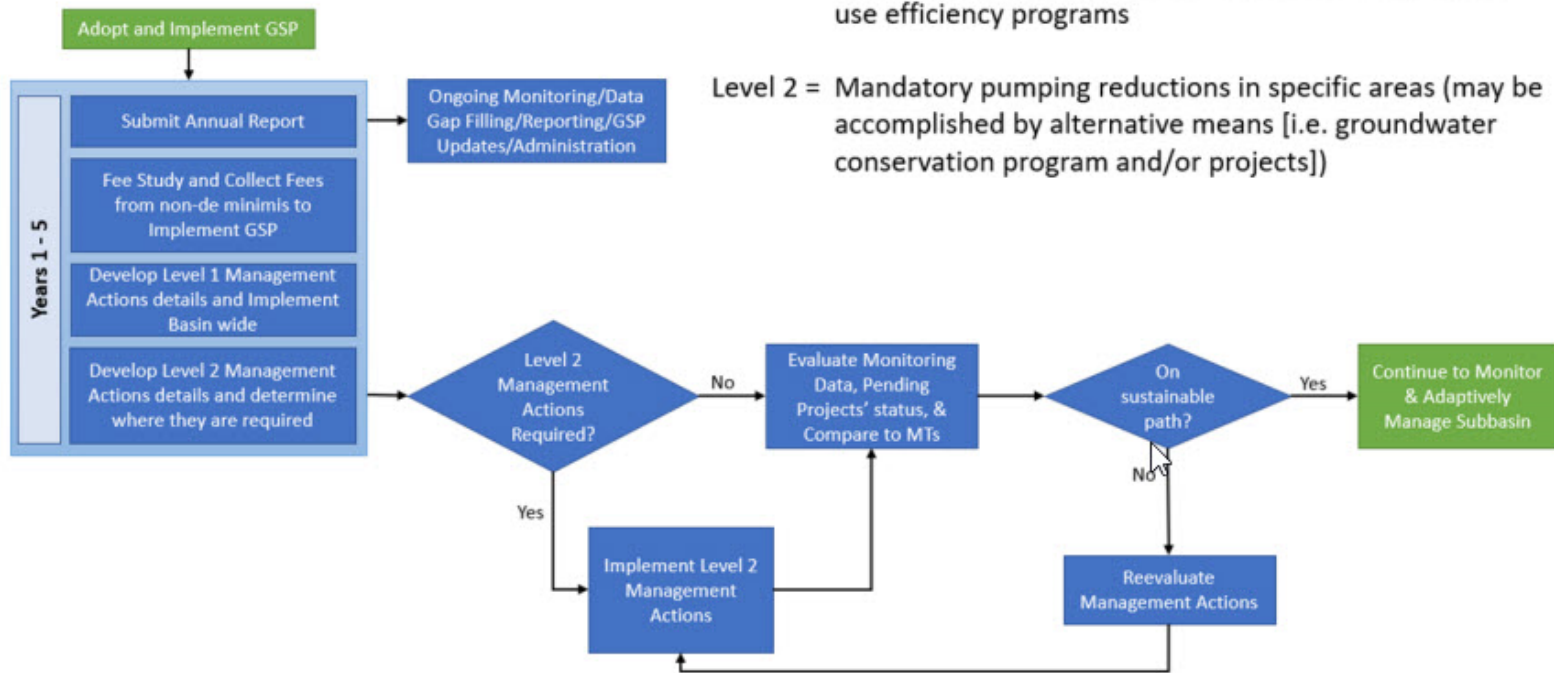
use efficiency programs

Level 2 = Mandatory pumping reductions in specific areas (may be accomplished by alternative means [i.e. groundwater conservation program and/or projects])

Adopt and Implement GSP

Years 1 - 5

Submit Annual Report

Ongoing Monitoring/Data Gap Filling/Reporting/GSP Updates/Administration

Fee Study and Collect Fees from non-de minimis to Implement GSP

Develop Level 1 Management Actions details and Implement Basin wide

Develop Level 2 Management Actions details and determine where they are required

Level 2 Management Actions Required?

No

Yes

Evaluate Monitoring Data, Pending Projects' status, & Compare to MTs

On sustainable path?

Yes

No

Continue to Monitor & Adaptively Manage Subbasin

Implement Level 2 Management Actions

Reevaluate Management Actions